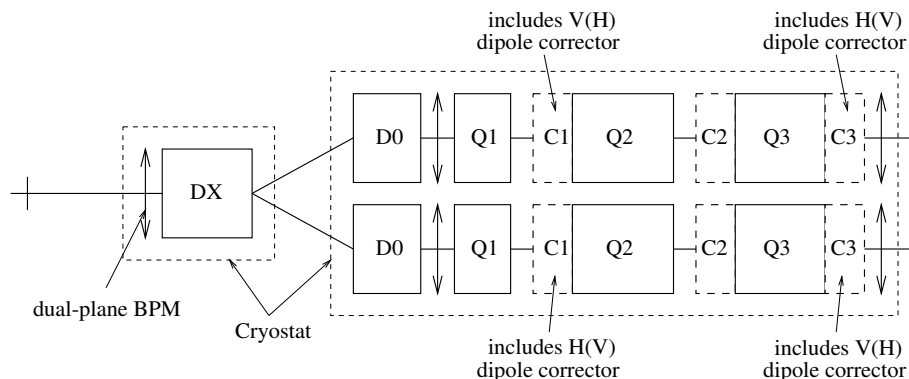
includes V(H) dipole corrector

includes H(V) dipole corrector

DX

D0 Q1 C1 Q2 C2 Q3 C3

D0 Q1 C1 Q2 C2 Q3 C3

dual-plane BPM

Cryostat

includes H(V) dipole corrector

includes V(H) dipole corrector